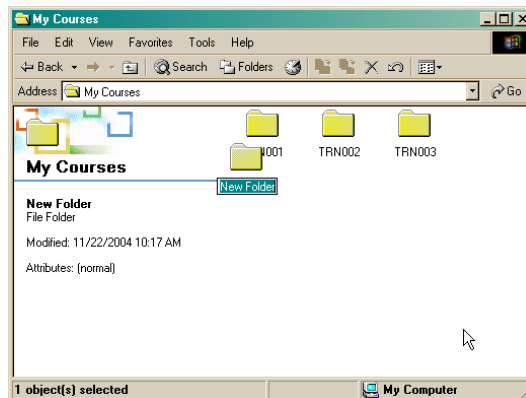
My Courses

File Edit View Favorites Tools Help

Back Search Folders

Address My Courses

Go

My Courses

New Folder
File Folder

Modified: 11/22/2004 10:17 AM

Attributes: (normal)

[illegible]001 TRN002 TRN003

New Folder

1 object(s) selected

My Computer